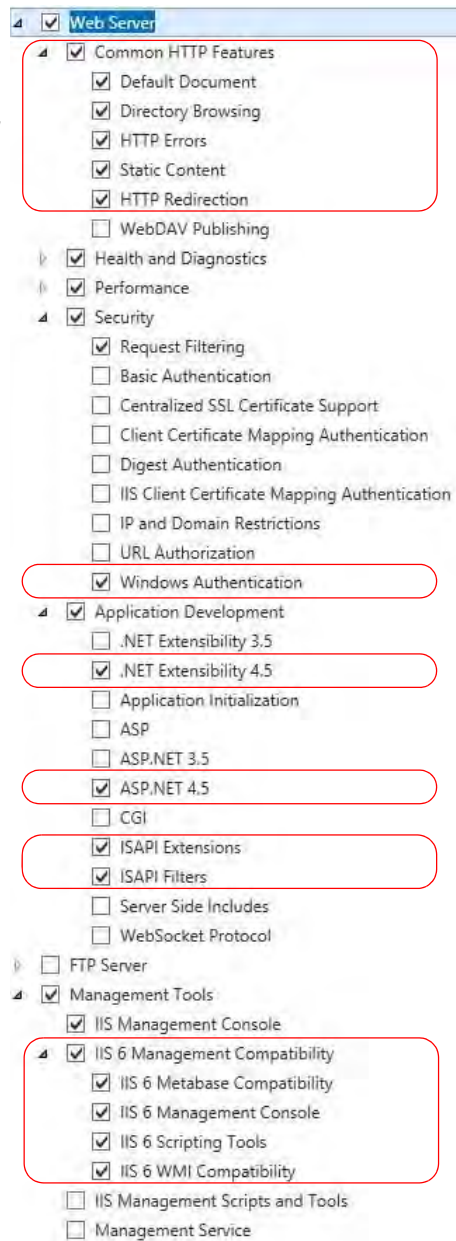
Web Server
Common HTTP Features
Default Document
Directory Browsing
HTTP Errors
Static Content
HTTP Redirection
WebDAV Publishing
Health and Diagnostics
Performance
Security
Request Filtering
Basic Authentication
Centralized SSL Certificate Support
Client Certificate Mapping Authentication
Digest Authentication
IIS Client Certificate Mapping Authentication
IP and Domain Restrictions
URL Authorization
Windows Authentication
Application Development
.NET Extensibility 3.5
.NET Extensibility 4.5
Application Initialization
ASP
ASP.NET 3.5
ASP.NET 4.5
CGI
ISAPI Extensions
ISAPI Filters
Server Side Includes
WebSocket Protocol
FTP Server
Management Tools
IIS Management Console
IIS 6 Management Compatibility
IIS 6 Metabase Compatibility
IIS 6 Management Console
IIS 6 Scripting Tools
IIS 6 WMI Compatibility
IIS Management Scripts and Tools
Management Service